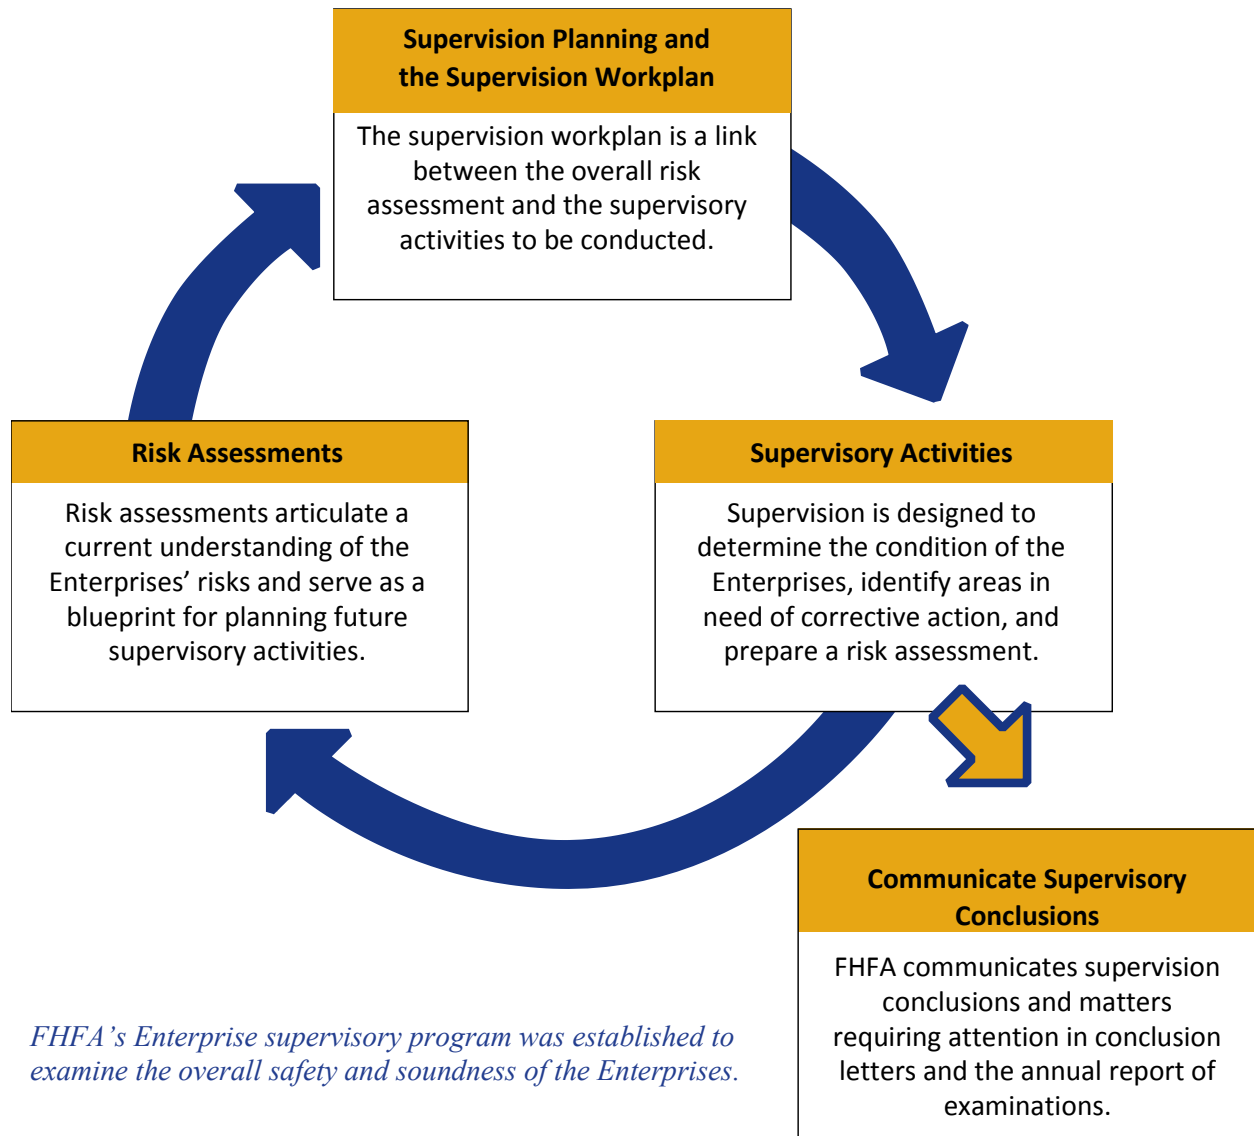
Supervision Planning and the Supervision Workplan

The supervision workplan is a link between the overall risk assessment and the supervisory activities to be conducted.

Risk Assessments

Risk assessments articulate a current understanding of the Enterprises' risks and serve as a blueprint for planning future supervisory activities.

Supervisory Activities

Supervision is designed to determine the condition of the Enterprises, identify areas in need of corrective action, and prepare a risk assessment.

Communicate Supervisory Conclusions

FHFA communicates supervision conclusions and matters requiring attention in conclusion letters and the annual report of examinations.

FHFA's Enterprise supervisory program was established to examine the overall safety and soundness of the Enterprises.